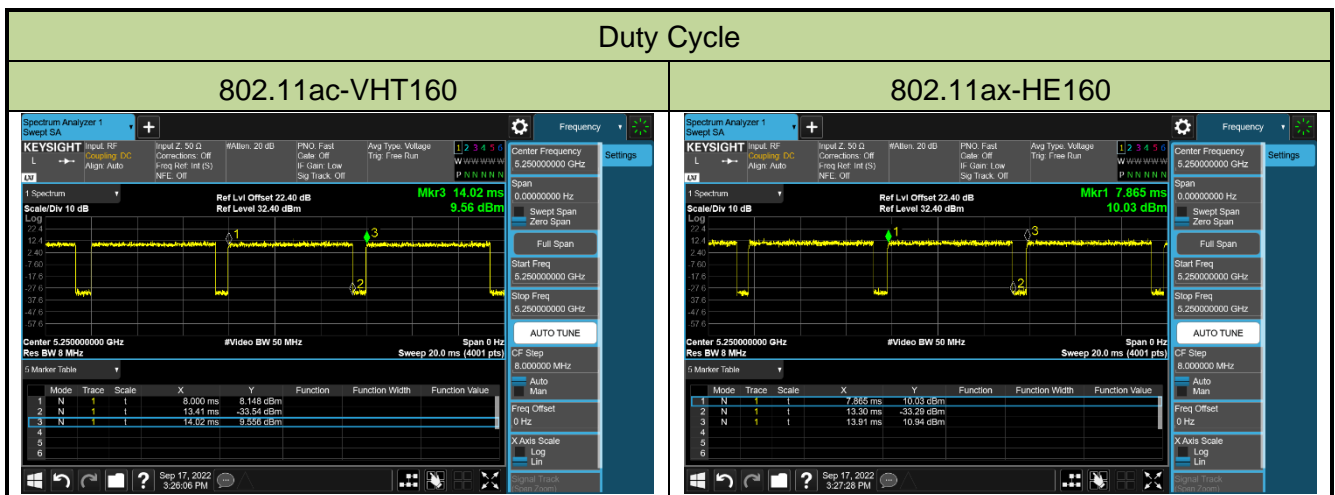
Duty Cycle

802.11ac-VHT160

Spectrum Analyzer 1
Swept SA

Frequency

KEYSIGHT Input: RF Coupling: DC Align: Auto
Input Z: 50 Ω Corrections: Off Freq Ref: Int (S) NFE: Off
#Atten: 20 dB
PNO: Fast Gate: Off IF Gain: Low Sig Track: Off
Avg Type: Voltage Trig: Free Run
1 2 3 4 5 6
W W W W W W
P N N N N N

1 Spectrum
Scale/Div 10 dB
Log
Ref Lvl Offset 22.40 dB
Ref Level 32.40 dBm
Mkr3 14.02 ms
9.56 dBm

22.4
12.4
2.40
-7.60
-17.6
-27.6
-37.6
-47.6
-57.6

Center 5.250000000 GHz
Res BW 8 MHz
#Video BW 50 MHz
Span 0 Hz
Sweep 20.0 ms (4001 pts)

5 Marker Table

| | Mode | Trace | Scale | X | Y | Function | Function Width | Function Value |
|---|---|---|---|---|---|---|---|---|
| 1 | N | 1 | t | 8.000 ms | 8.148 dBm | | | |
| 2 | N | 1 | t | 13.41 ms | -33.54 dBm | | | |
| 3 | N | 1 | t | 14.02 ms | 9.556 dBm | | | |
| 4 | | | | | | | | |
| 5 | | | | | | | | |
| 6 | | | | | | | | |

Sep 17, 2022
3:26:06 PM

Center Frequency
5.250000000 GHz
Settings
Span
0.00000000 Hz
Swept Span
Zero Span
Full Span
Start Freq
5.250000000 GHz
Stop Freq
5.250000000 GHz
AUTO TUNE
CF Step
8.000000 MHz
Auto
Man
Freq Offset
0 Hz
X Axis Scale
Log
Lin
Signal Track
(Span Zoom)

802.11ax-HE160

Spectrum Analyzer 1
Swept SA

Frequency

KEYSIGHT Input: RF Coupling: DC Align: Auto
Input Z: 50 Ω Corrections: Off Freq Ref: Int (S) NFE: Off
#Atten: 20 dB
PNO: Fast Gate: Off IF Gain: Low Sig Track: Off
Avg Type: Voltage Trig: Free Run
1 2 3 4 5 6
W W W W W W
P N N N N N

1 Spectrum
Scale/Div 10 dB
Log
Ref Lvl Offset 22.40 dB
Ref Level 32.40 dBm
Mkr1 7.865 ms
10.03 dBm

22.4
12.4
2.40
-7.60
-17.6
-27.6
-37.6
-47.6
-57.6

Center 5.250000000 GHz
Res BW 8 MHz
#Video BW 50 MHz
Span 0 Hz
Sweep 20.0 ms (4001 pts)

5 Marker Table

| | Mode | Trace | Scale | X | Y | Function | Function Width | Function Value |
|---|---|---|---|---|---|---|---|---|
| 1 | N | 1 | t | 7.865 ms | 10.03 dBm | | | |
| 2 | N | 1 | t | 13.30 ms | -33.29 dBm | | | |
| 3 | N | 1 | t | 13.91 ms | 10.94 dBm | | | |
| 4 | | | | | | | | |
| 5 | | | | | | | | |
| 6 | | | | | | | | |

Sep 17, 2022
3:27:28 PM

Center Frequency
5.250000000 GHz
Settings
Span
0.00000000 Hz
Swept Span
Zero Span
Full Span
Start Freq
5.250000000 GHz
Stop Freq
5.250000000 GHz
AUTO TUNE
CF Step
8.000000 MHz
Auto
Man
Freq Offset
0 Hz
X Axis Scale
Log
Lin
Signal Track
(Span Zoom)